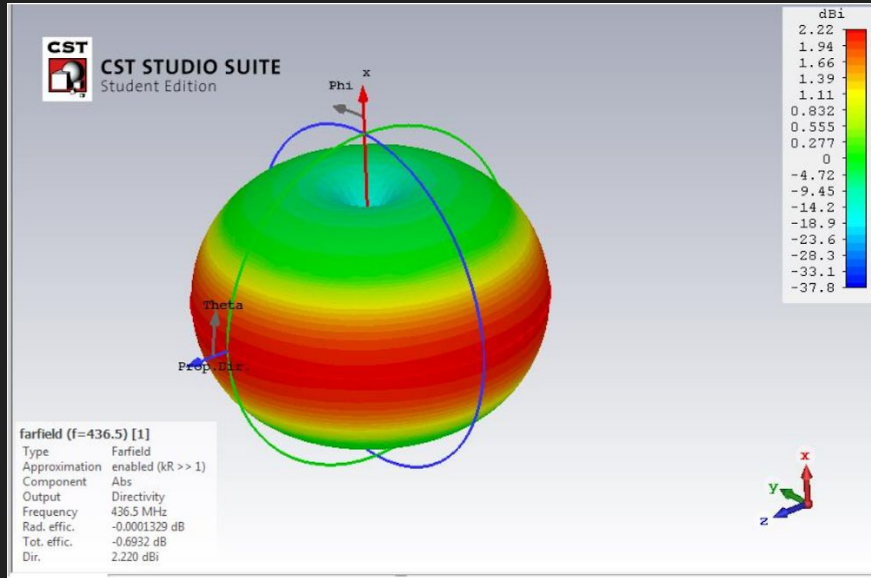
CST
CST STUDIO SUITE
Student Edition

dBi
2.22
1.94
1.66
1.39
1.11
0.832
0.555
0.277
0
-4.72
-9.45
-14.2
-18.9
-23.6
-28.3
-33.1
-37.8

Phi
x
Theta
Prop.Dir.

farfield (f=436.5) [1]

| | |
|---|---|
| Type | Farfield |
| Approximation | enabled (kR >> 1) |
| Component | Abs |
| Output | Directivity |
| Frequency | 436.5 MHz |
| Rad. effic. | -0.0001329 dB |
| Tot. effic. | -0.6932 dB |
| Dir. | 2.220 dBi |

x
y
z